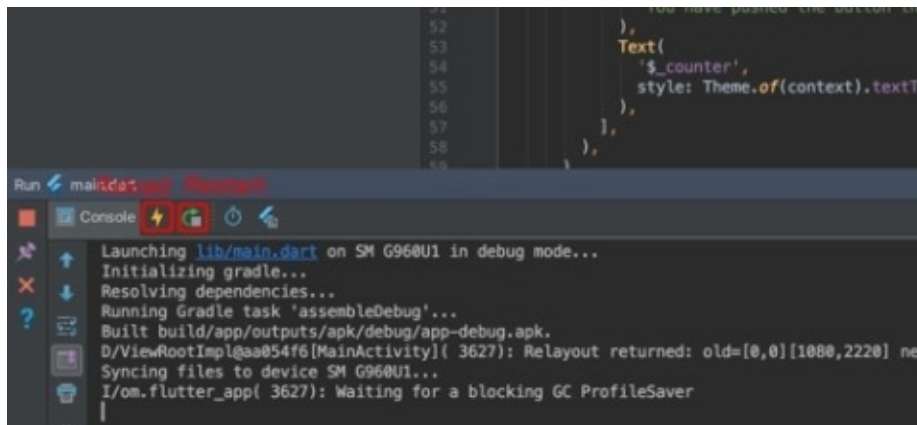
51 You have pushed the button t
52 ),
53 Text(
54 '$_counter',
55 style: Theme.of(context).textT
56 ),
57 ],
58 ),
59

Run main.dart Reload Restart

Console

Launching lib/main.dart on SM G960U1 in debug mode...
Initializing gradle...
Resolving dependencies...
Running Gradle task 'assembleDebug'...
Built build/app/outputs/apk/debug/app-debug.apk.
D/ViewRootImpl@aa054f6[MainActivity]( 3627): Relayout returned: old=[0,0][1080,2220] ne
Syncing files to device SM G960U1...
I/om.flutter_app( 3627): Waiting for a blocking GC ProfileSaver